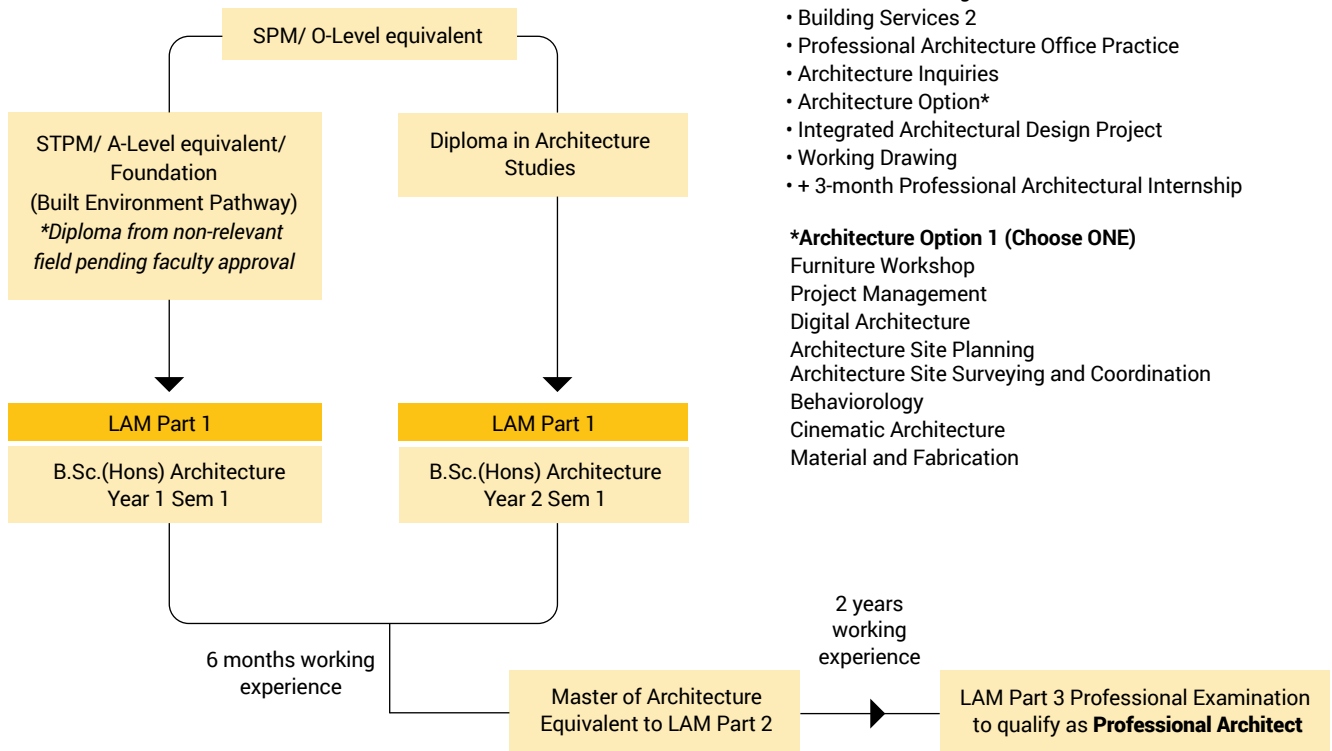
SPM/ O-Level equivalent

STPM/ A-Level equivalent/ Foundation (Built Environment Pathway)
*Diploma from non-relevant field pending faculty approval

Diploma in Architecture Studies

LAM Part 1

B.Sc.(Hons) Architecture Year 1 Sem 1

LAM Part 1

B.Sc.(Hons) Architecture Year 2 Sem 1

6 months working experience

Master of Architecture Equivalent to LAM Part 2

2 years working experience

LAM Part 3 Professional Examination to qualify as **Professional Architect**

• Building Services 2
• Professional Architecture Office Practice
• Architecture Inquiries
• Architecture Option*
• Integrated Architectural Design Project
• Working Drawing
• + 3-month Professional Architectural Internship

**\*Architecture Option 1 (Choose ONE)**
Furniture Workshop
Project Management
Digital Architecture
Architecture Site Planning
Architecture Site Surveying and Coordination
Behaviorology
Cinematic Architecture
Material and Fabrication